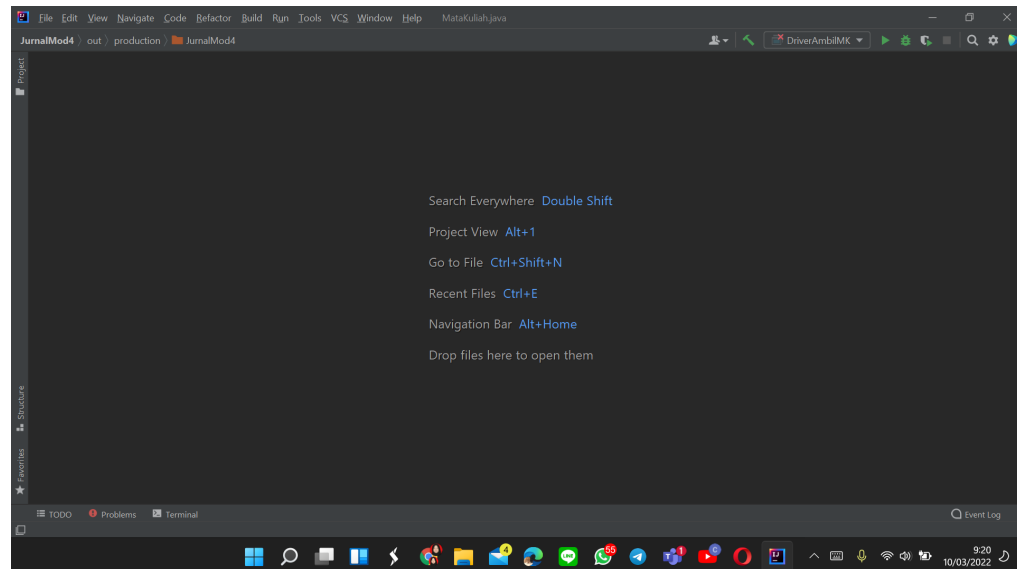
File Edit View Navigate Code Refactor Build Run Tools VCS Window Help MataKuliah.java

JurnalMod4 〉 out 〉 production 〉 JurnalMod4

DriverAmbilMK

Project

Search Everywhere Double Shift

Project View Alt+1

Go to File Ctrl+Shift+N

Recent Files Ctrl+E

Navigation Bar Alt+Home

Drop files here to open them

Structure

Favorites

TODO Problems Terminal Event Log

4 55 1 6

9:20
10/03/2022